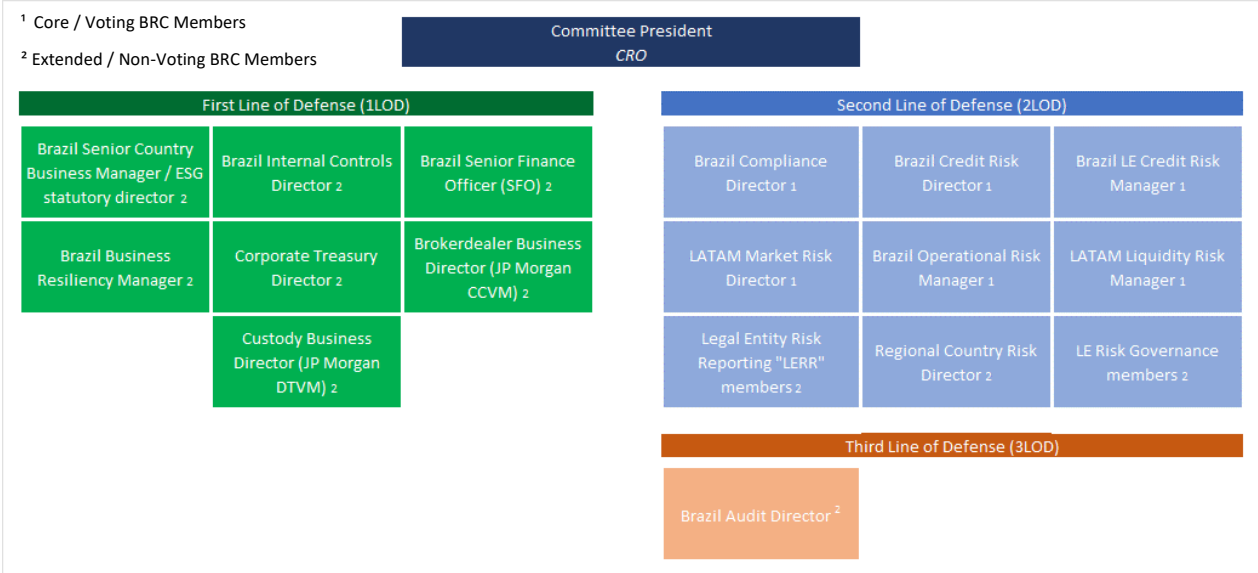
¹ Core / Voting BRC Members

² Extended / Non-Voting BRC Members

Committee President
*CRO*

First Line of Defense (1LOD)

| Brazil Senior Country Business Manager / ESG statutory director 2 | Brazil Internal Controls Director 2 | Brazil Senior Finance Officer (SFO) 2 |
|---|---|---|
| Brazil Business Resiliency Manager 2 | Corporate Treasury Director 2 | Brokerdealer Business Director (JP Morgan CCVM) 2 |
| | Custody Business Director (JP Morgan DTVM) 2 | |

Second Line of Defense (2LOD)

| Brazil Compliance Director 1 | Brazil Credit Risk Director 1 | Brazil LE Credit Risk Manager 1 |
|---|---|---|
| LATAM Market Risk Director 1 | Brazil Operational Risk Manager 1 | LATAM Liquidity Risk Manager 1 |
| Legal Entity Risk Reporting "LERR" members 2 | Regional Country Risk Director 2 | LE Risk Governance members 2 |

Third Line of Defense (3LOD)

Brazil Audit Director $^2$